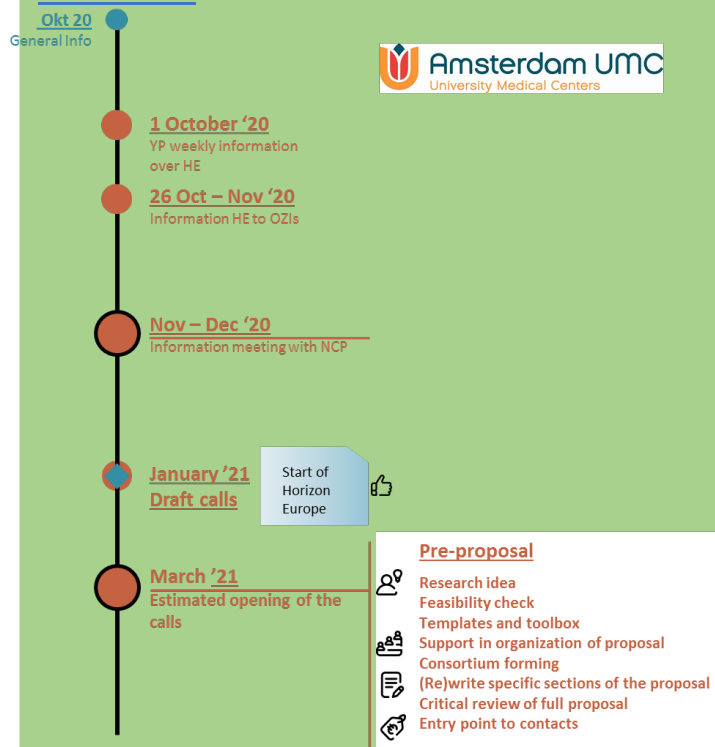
Okt 20
General Info

Amsterdam UMC
University Medical Centers

1 October '20
YP weekly information over HE

26 Oct – Nov '20
Information HE to OZIs

Nov – Dec '20
Information meeting with NCP

January '21
Draft calls

Start of Horizon Europe

March '21
Estimated opening of the calls

Pre-proposal
Research idea
Feasibility check
Templates and toolbox
Support in organization of proposal
Consortium forming
(Re)write specific sections of the proposal
Critical review of full proposal
Entry point to contacts